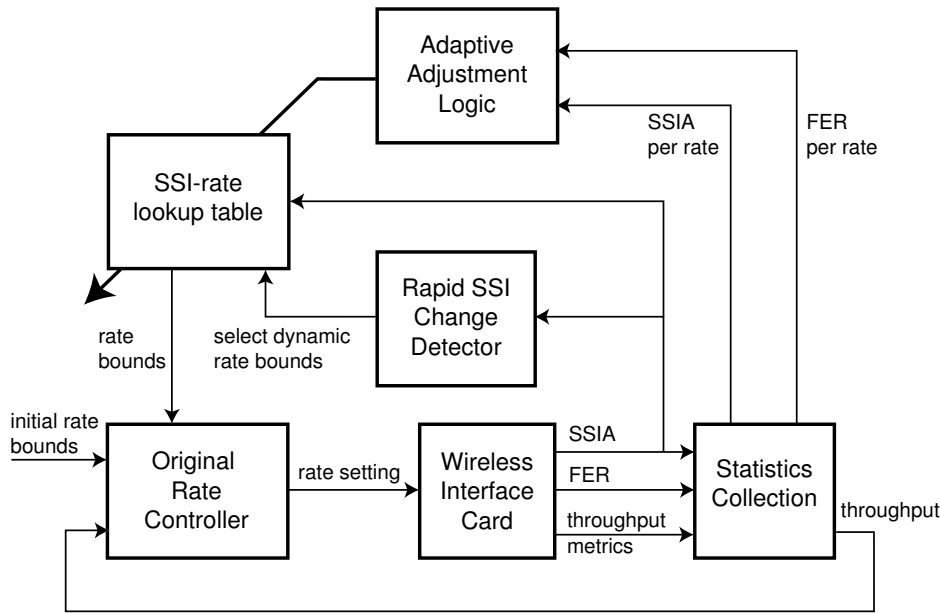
Adaptive Adjustment Logic

SSIA per rate

FER per rate

SSI-rate lookup table

Rapid SSI Change Detector

rate bounds

select dynamic rate bounds

initial rate bounds

Original Rate Controller

rate setting

Wireless Interface Card

SSIA

FER

throughput metrics

Statistics Collection

throughput